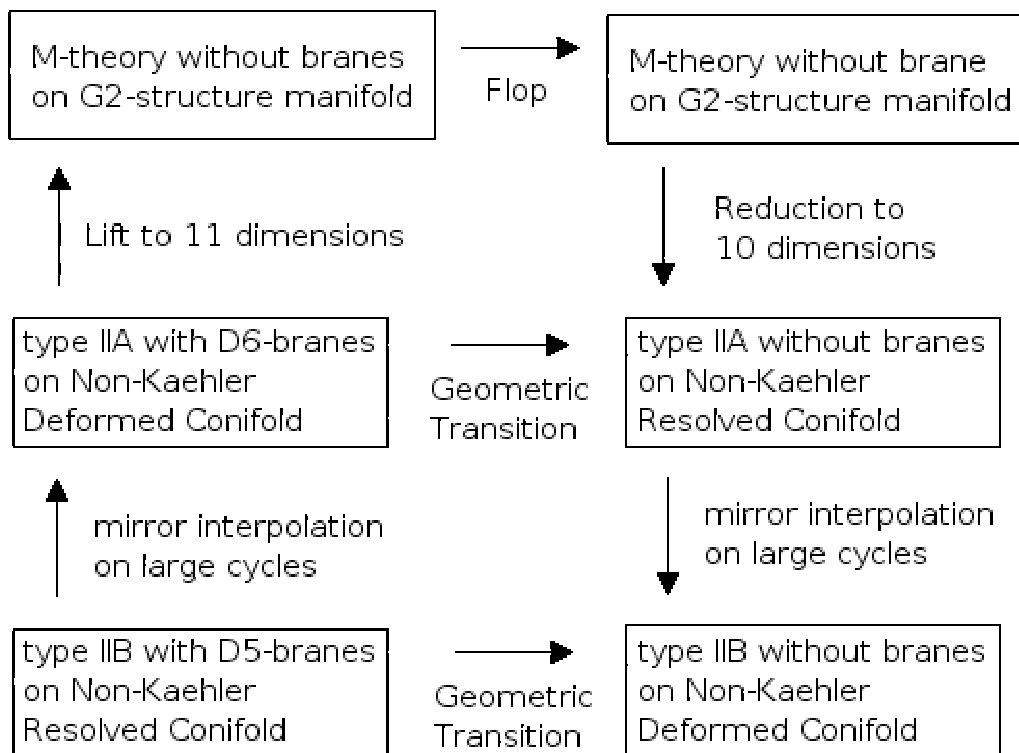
M-theory without branes on G2-structure manifold

Flop

M-theory without brane on G2-structure manifold

Lift to 11 dimensions

Reduction to 10 dimensions

type IIA with D6-branes on Non-Kaehler Deformed Conifold

Geometric Transition

type IIA without branes on Non-Kaehler Resolved Conifold

mirror interpolation on large cycles

mirror interpolation on large cycles

type IIB with D5-branes on Non-Kaehler Resolved Conifold

Geometric Transition

type IIB without branes on Non-Kaehler Deformed Conifold